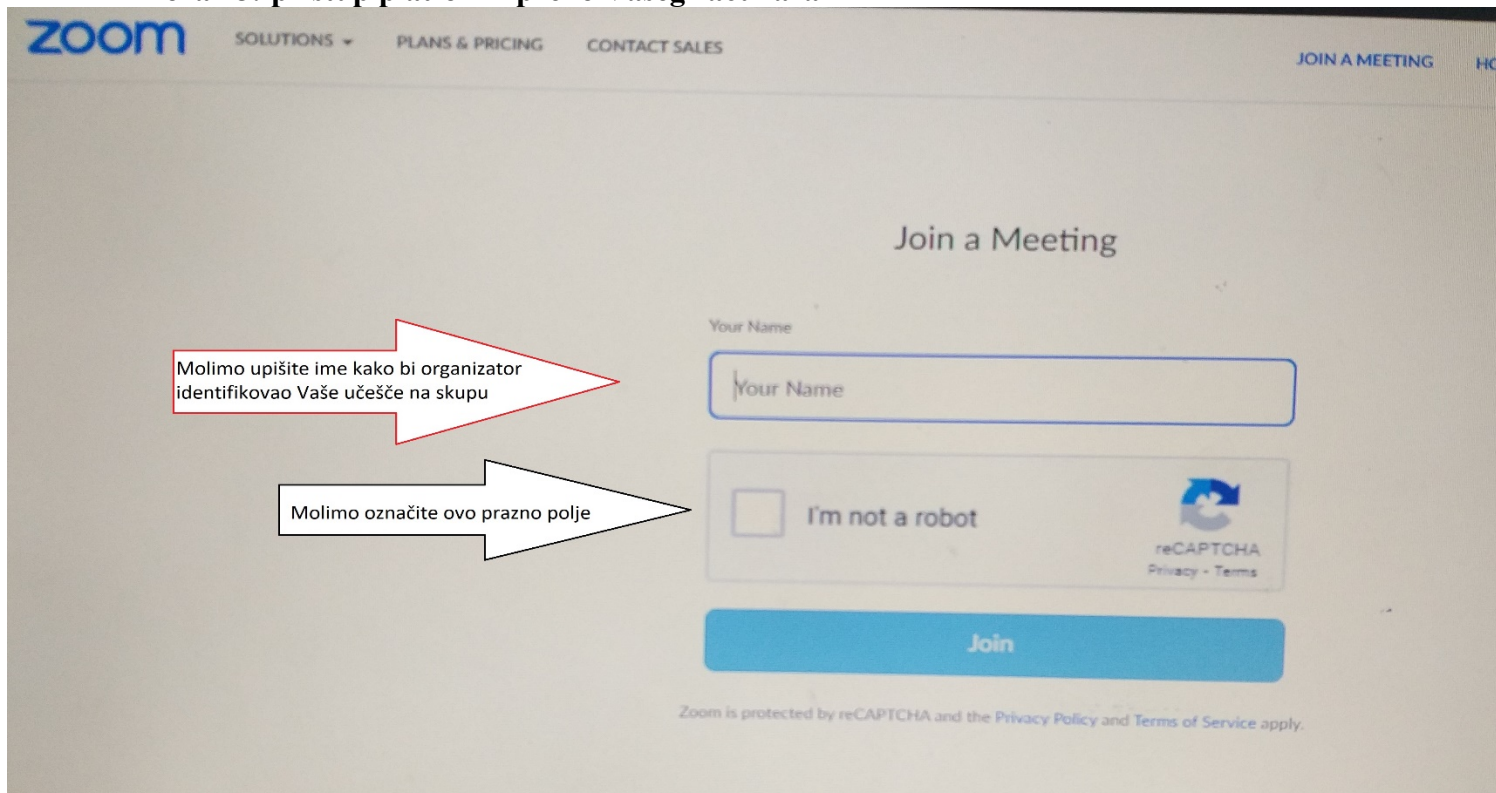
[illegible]

zoom SOLUTIONS PLANS & PRICING CONTACT SALES JOIN A MEETING HO

Join a Meeting

Your Name

Molimo upišite ime kako bi organizator identifikovao Vaše učešće na skupu

Your Name

Molimo označite ovo prazno polje

I'm not a robot

reCAPTCHA
Privacy - Terms

Join

Zoom is protected by reCAPTCHA and the Privacy Policy and Terms of Service apply.